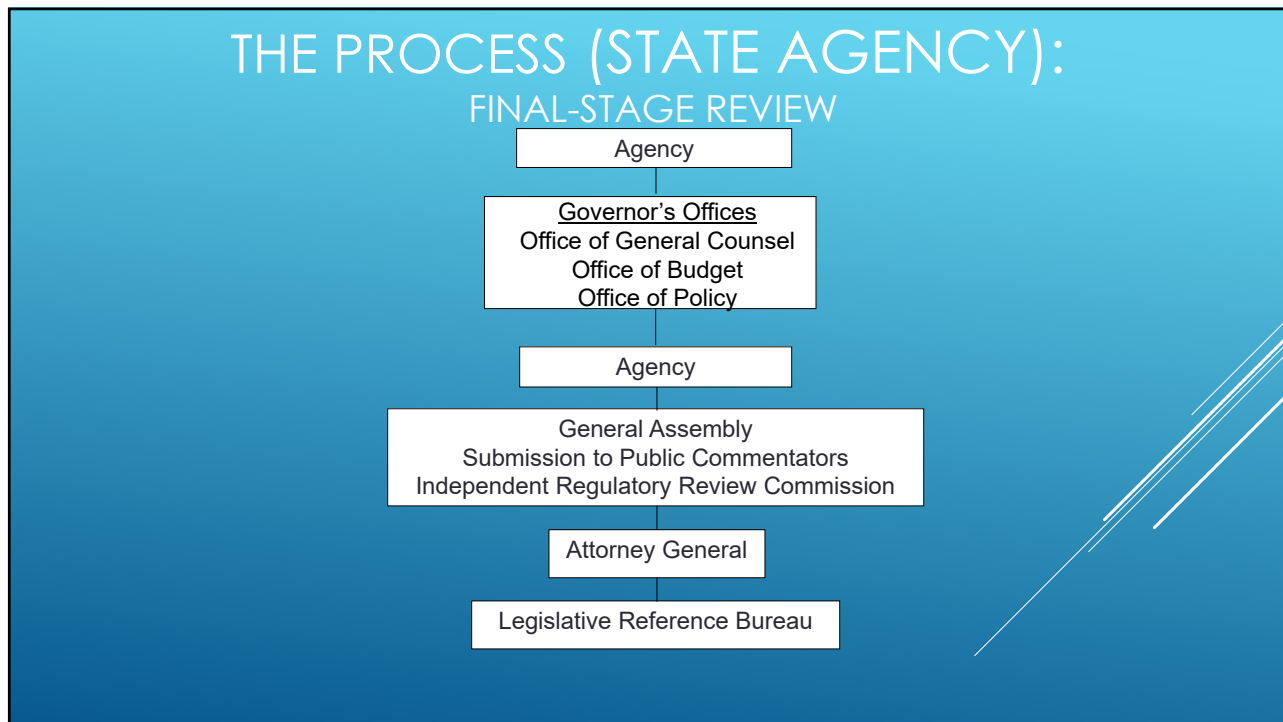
THE PROCESS (STATE AGENCY):
FINAL-STAGE REVIEW

Agency

Governor's Offices
Office of General Counsel
Office of Budget
Office of Policy

Agency

General Assembly
Submission to Public Commentators
Independent Regulatory Review Commission

Attorney General

Legislative Reference Bureau